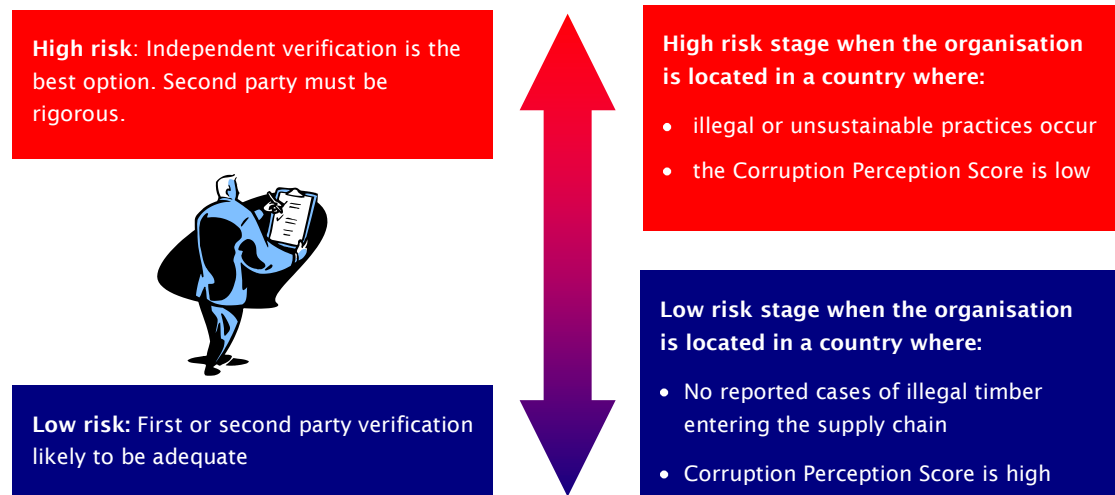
**High risk**: Independent verification is the best option. Second party must be rigorous.

**High risk stage when the organisation is located in a country where:**

- illegal or unsustainable practices occur
- the Corruption Perception Score is low

**Low risk stage when the organisation is located in a country where:**

- No reported cases of illegal timber entering the supply chain
- Corruption Perception Score is high

**Low risk:** First or second party verification likely to be adequate